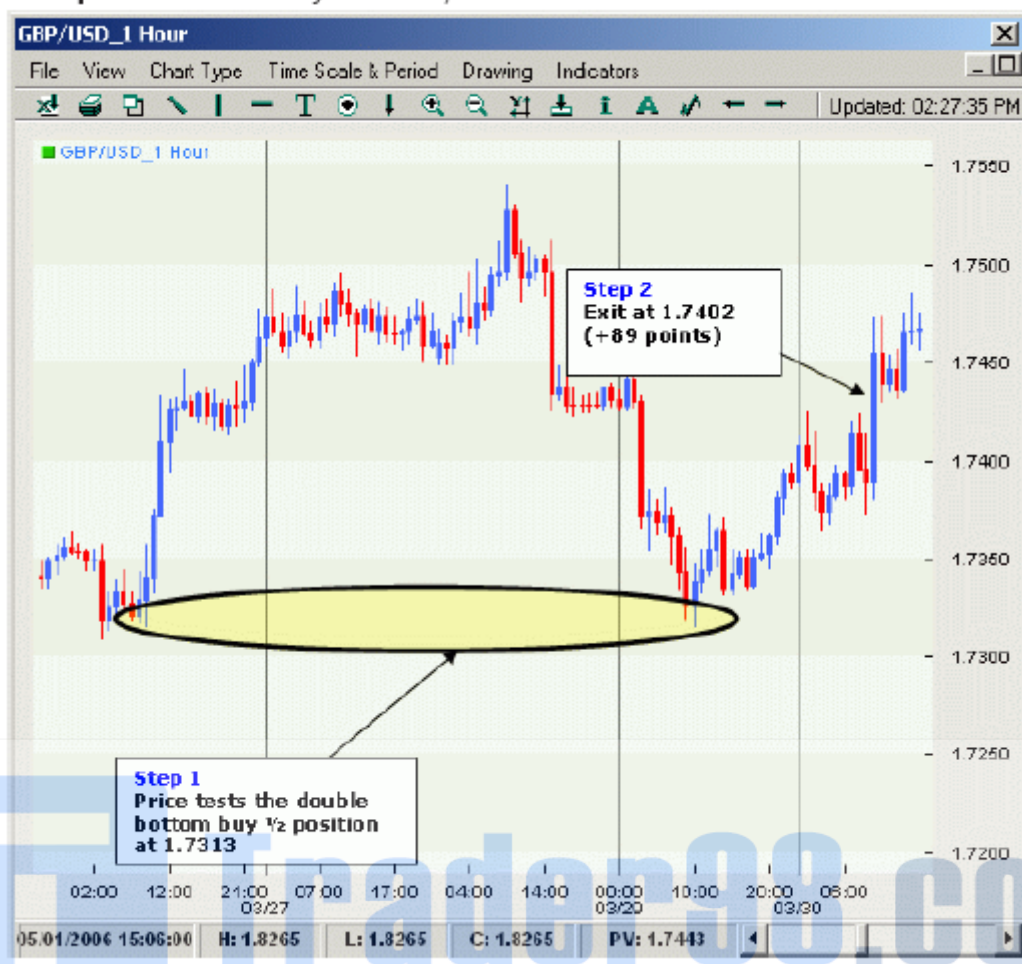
GBP/USD_1 Hour

File View Chart Type Time Scale & Period Drawing Indicators

Updated: 02:27:35 PM

GBP/USD_1 Hour

1.7550
1.7500
1.7450
1.7400
1.7350
1.7300
1.7250
1.7200

Step 2
Exit at 1.7402
(+89 points)

Step 1
Price tests the double bottom buy ½ position at 1.7313

02:00 12:00 21:00 03/27 07:00 17:00 04:00 14:00 00:00 03/29 10:00 20:00 03/30 06:00

Trader98.co

05.01/2006 15:06:00 H: 1.8265 L: 1.8265 C: 1.8265 PV: 1.7443